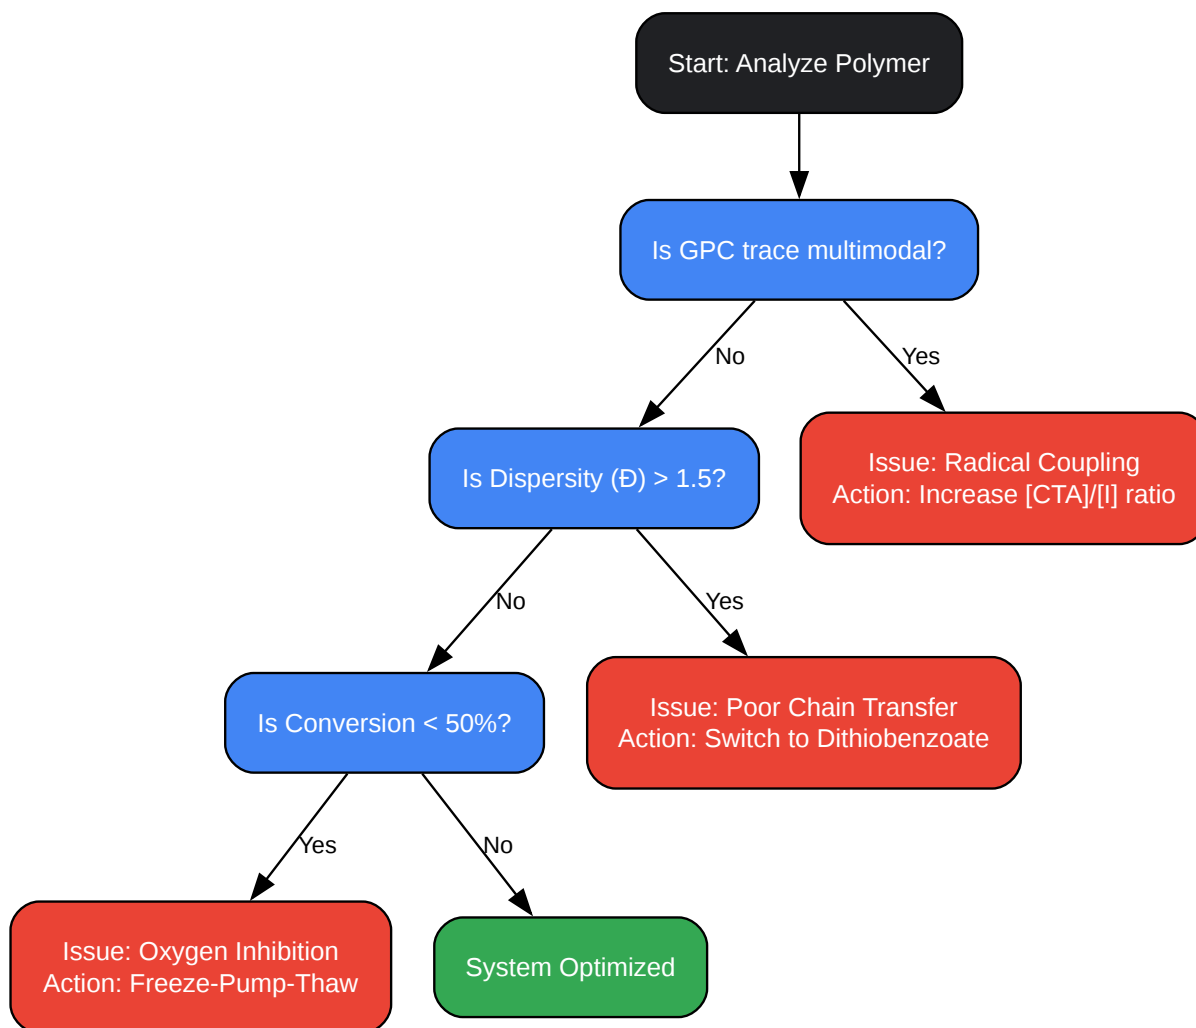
Start: Analyze Polymer

Is GPC trace multimodal?

No

Yes

Is Dispersity (Đ) > 1.5?

Issue: Radical Coupling
Action: Increase [CTA]/[I] ratio

No

Yes

Is Conversion < 50%?

Issue: Poor Chain Transfer
Action: Switch to Dithiobenzoate

Yes

No

Issue: Oxygen Inhibition
Action: Freeze-Pump-Thaw

System Optimized